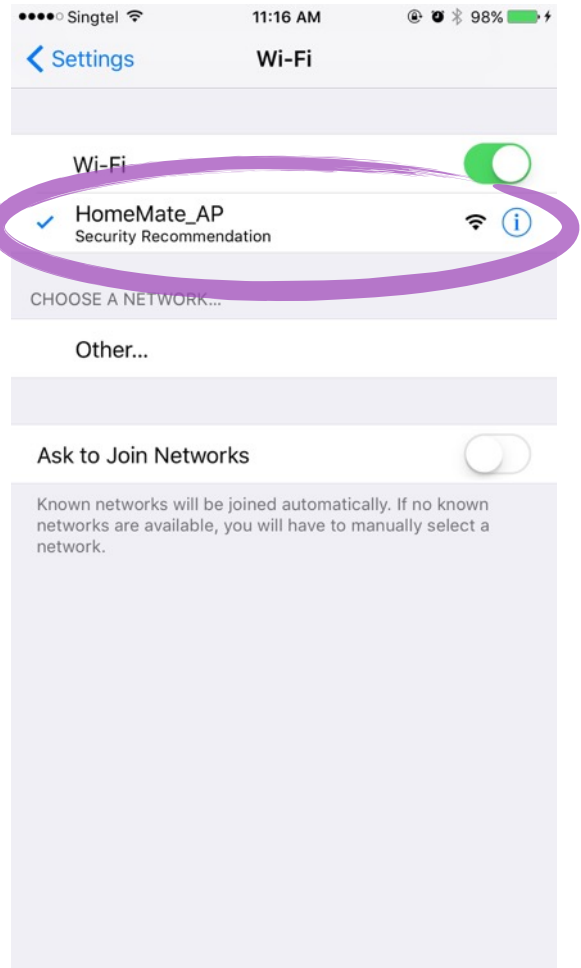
●●●●○ Singtel 11:16 AM 98%

Settings Wi-Fi

Wi-Fi

✓ HomeMate_AP
Security Recommendation

CHOOSE A NETWORK...

Other...

Ask to Join Networks

Known networks will be joined automatically. If no known networks are available, you will have to manually select a network.